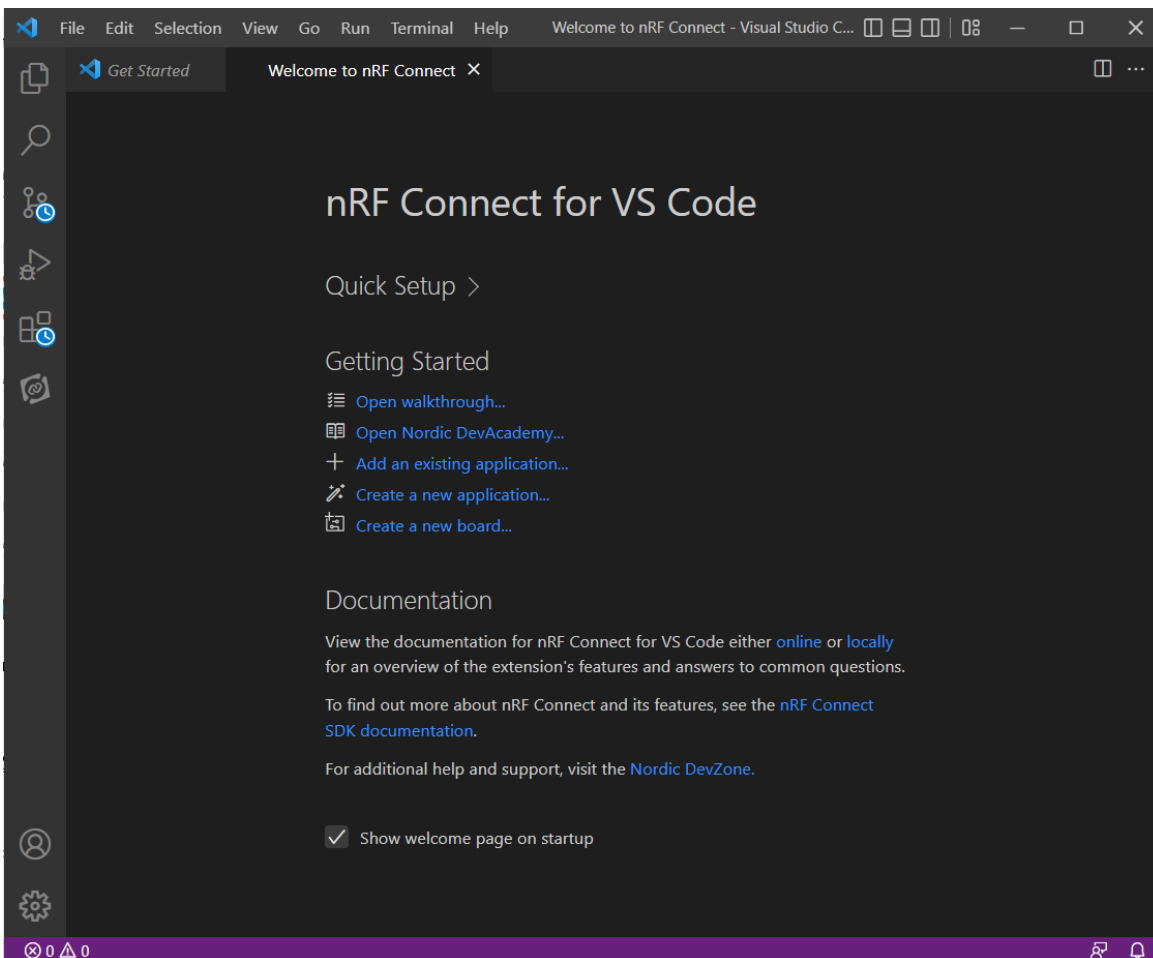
File Edit Selection View Go Run Terminal Help Welcome to nRF Connect - Visual Studio C...

Get Started | Welcome to nRF Connect ×

nRF Connect for VS Code

Quick Setup >

Getting Started

Open walkthrough...
Open Nordic DevAcademy...
Add an existing application...
Create a new application...
Create a new board...

Documentation

View the documentation for nRF Connect for VS Code either online or locally for an overview of the extension's features and answers to common questions.

To find out more about nRF Connect and its features, see the nRF Connect SDK documentation.

For additional help and support, visit the Nordic DevZone.

Show welcome page on startup

⊗ 0 ⚠ 0